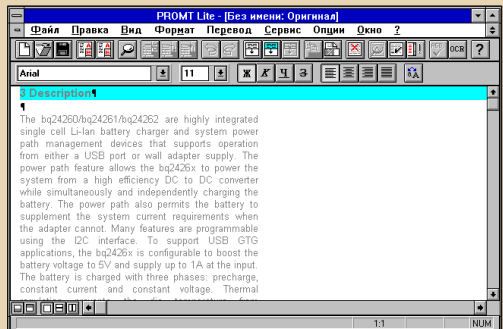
PROMT Lite - [Без имени: Оригинал]

Файл Правка Вид Формат Перевод Сервис Опции Окно ?

OCR ?

Arial 11 Ж К Ч З

3 Description¶

¶

The bq24260/bq24261/bq24262 are highly integrated single cell Li-Ian battery charger and system power path management devices that supports operation from either a USB port or wall adapter supply. The power path feature allows the bq2426x to power the system from a high efficiency DC to DC converter while simultaneously and independently charging the battery. The power path also permits the battery to supplement the system current requirements when the adapter cannot. Many features are programmable using the I2C interface. To support USB GTG applications, the bq2426x is configurable to boost the battery voltage to 5V and supply up to 1A at the input. The battery is charged with three phases: precharge, constant current and constant voltage. Thermal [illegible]

1:1 NUM